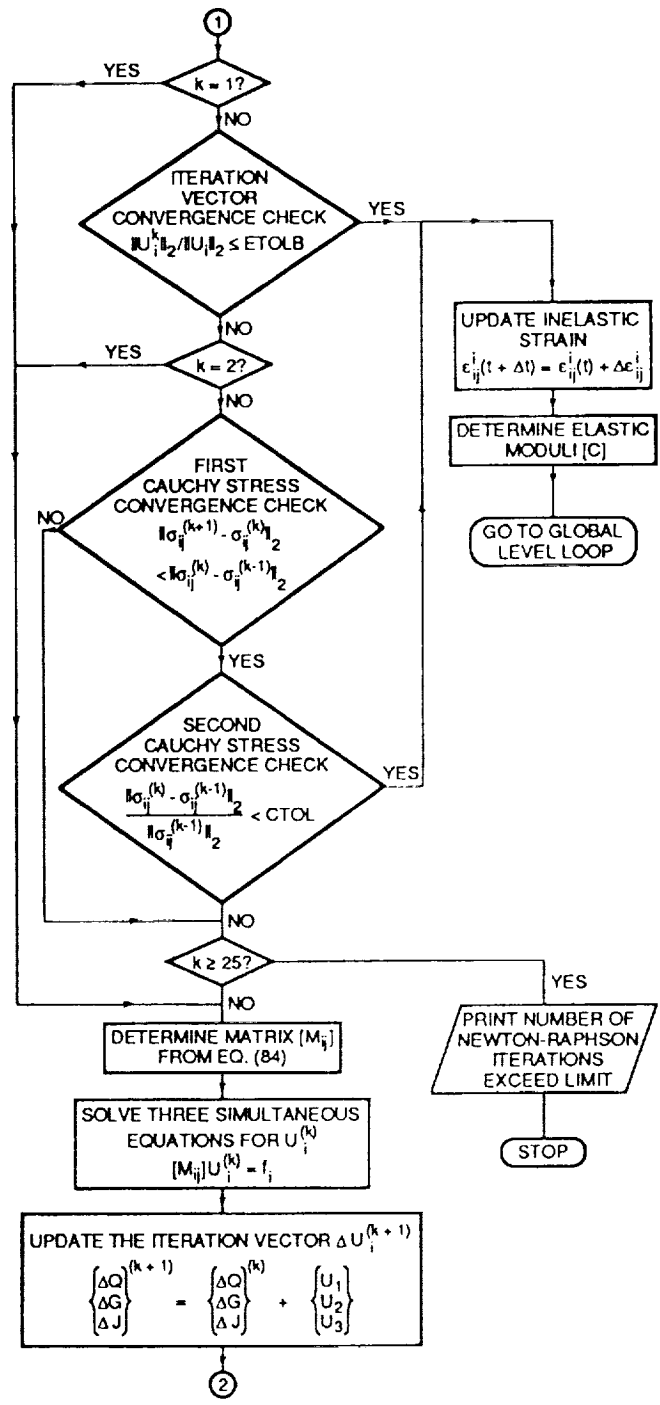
1

$k = 1?$

YES

NO

ITERATION VECTOR CONVERGENCE CHECK $\|U_i^k\|_2 / \|U_i\|_2 \leq$ ETOLB

YES

NO

$k = 2?$

YES

NO

FIRST CAUCHY STRESS CONVERGENCE CHECK $\|\sigma_{ij}^{(k+1)} - \sigma_{ij}^{(k)}\|_2 < \|\sigma_{ij}^{(k)} - \sigma_{ij}^{(k-1)}\|_2$

NO

YES

SECOND CAUCHY STRESS CONVERGENCE CHECK $\frac{\|\sigma_{ij}^{(k)} - \sigma_{ij}^{(k-1)}\|_2}{\|\sigma_{ij}^{(k-1)}\|_2} <$ CTOL

YES

NO

UPDATE INELASTIC STRAIN $\epsilon_{ij}^{i}(t + \Delta t) = \epsilon_{ij}^{i}(t) + \Delta\epsilon_{ij}^{i}$

DETERMINE ELASTIC MODULI [C]

GO TO GLOBAL LEVEL LOOP

$k \geq 25?$

YES

NO

PRINT NUMBER OF NEWTON-RAPHSON ITERATIONS EXCEED LIMIT

STOP

DETERMINE MATRIX $[M_{ij}]$ FROM EQ. (84)

SOLVE THREE SIMULTANEOUS EQUATIONS FOR $U_i^{(k)}$
$[M_{ij}]U_i^{(k)} = f_i$

UPDATE THE ITERATION VECTOR $\Delta U_i^{(k+1)}$
$\begin{Bmatrix} \Delta Q \\ \Delta G \\ \Delta J \end{Bmatrix}^{(k+1)} = \begin{Bmatrix} \Delta Q \\ \Delta G \\ \Delta J \end{Bmatrix}^{(k)} + \begin{Bmatrix} U_1 \\ U_2 \\ U_3 \end{Bmatrix}$

2